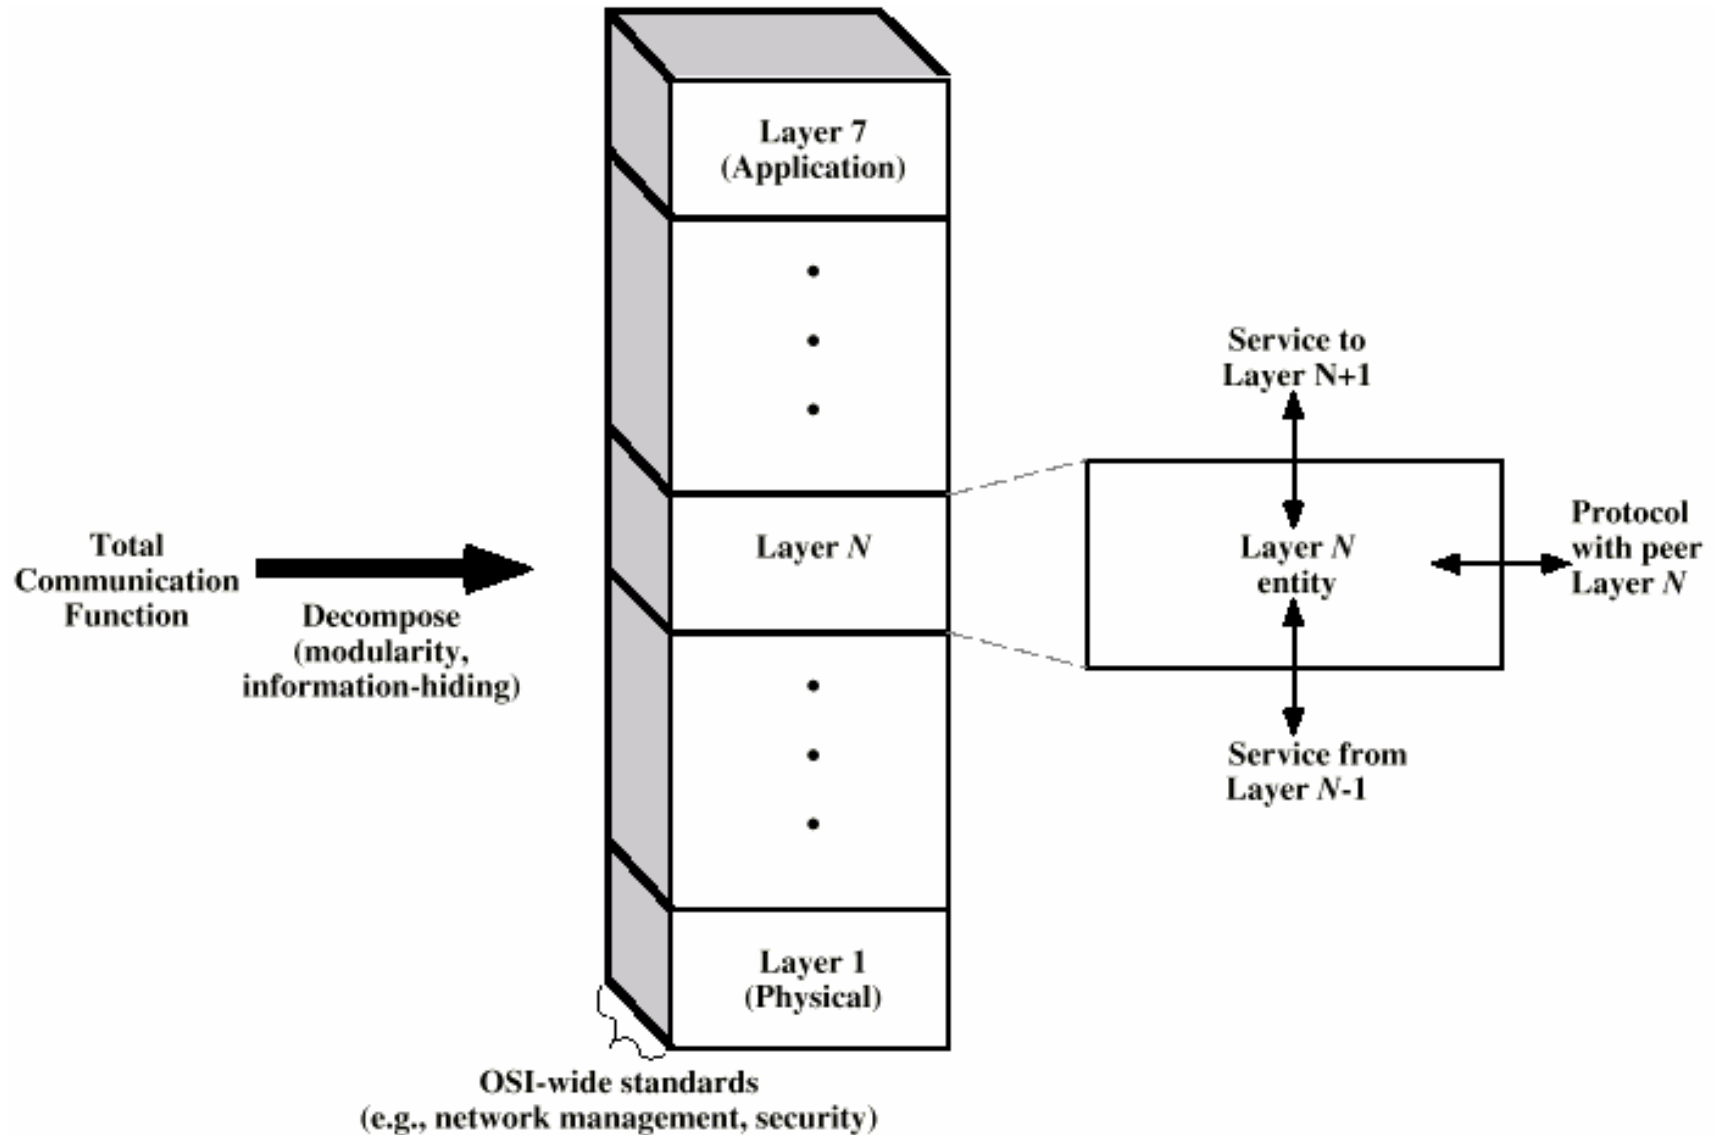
Total Communication Function

Decompose (modularity, information-hiding)

Layer 7 (Application)

•
•
•

Layer $N$

•
•
•

Layer 1 (Physical)

OSI-wide standards (e.g., network management, security)

Service to Layer N+1

Layer $N$ entity

Protocol with peer Layer $N$

Service from Layer $N$-1